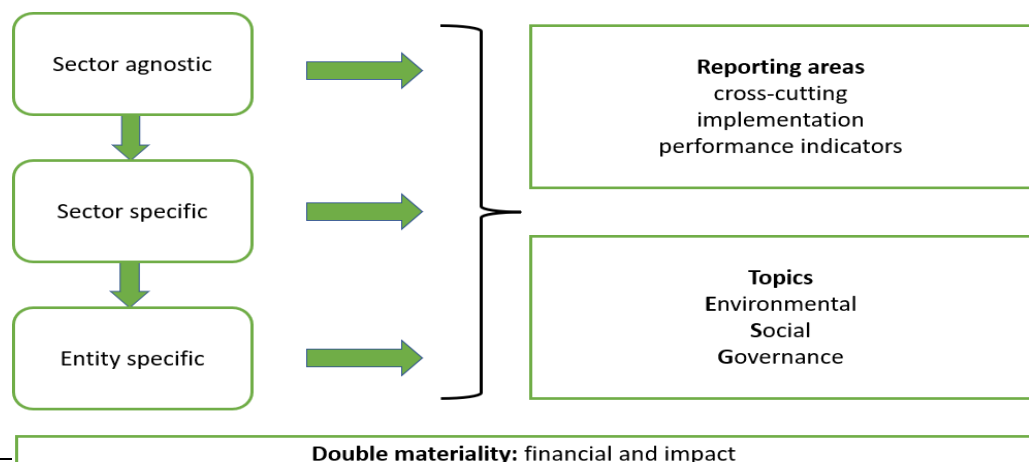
Sector agnostic

Sector specific

Entity specific

**Reporting areas**
cross-cutting
implementation
performance indicators

**Topics**
**E**nvironmental
**S**ocial
**G**overnance

**Double materiality:** financial and impact